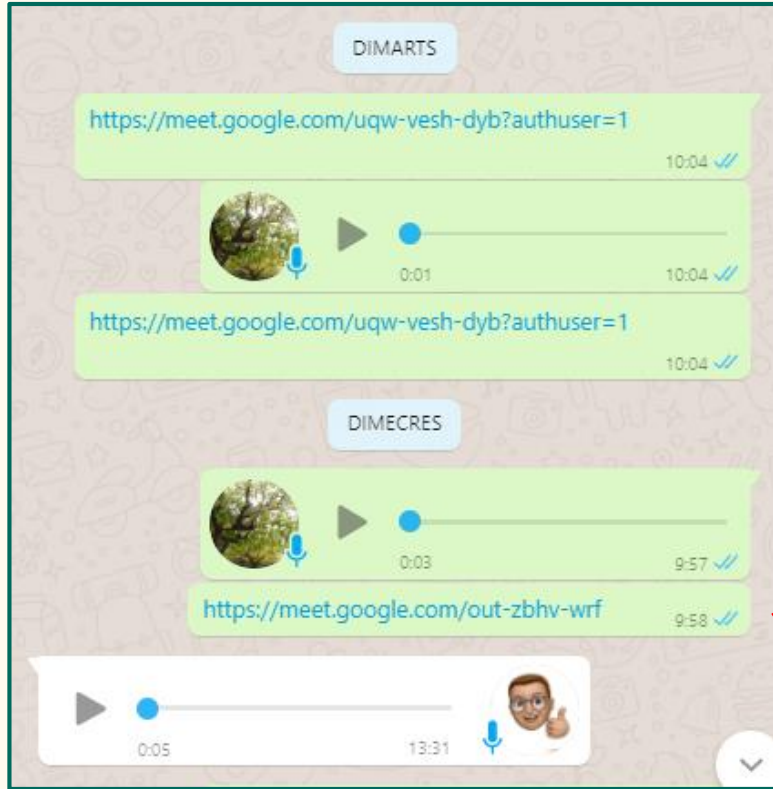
DIMARTS

https://meet.google.com/uqw-vesh-dyb?authuser=1

10:04

0:01

10:04

https://meet.google.com/uqw-vesh-dyb?authuser=1

10:04

DIMECRES

0:03

9:57

https://meet.google.com/out-zbhv-wrf

9:58

0:05

13:31